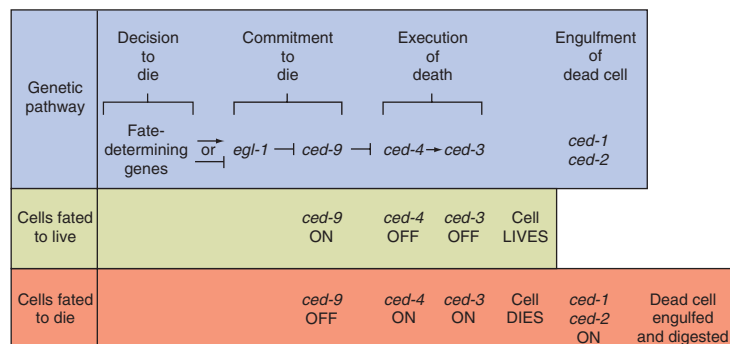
Genetic pathway

Decision to die

Commitment to die

Execution of death

Engulfment of dead cell

Fate-determining genes → or ⊣ egl-1 ⊣ ced-9 ⊣ ced-4 → ced-3

ced-1
ced-2

Cells fated to live

ced-9 ON

ced-4 OFF

ced-3 OFF

Cell LIVES

Cells fated to die

ced-9 OFF

ced-4 ON

ced-3 ON

Cell DIES

ced-1
ced-2
ON

Dead cell engulfed and digested